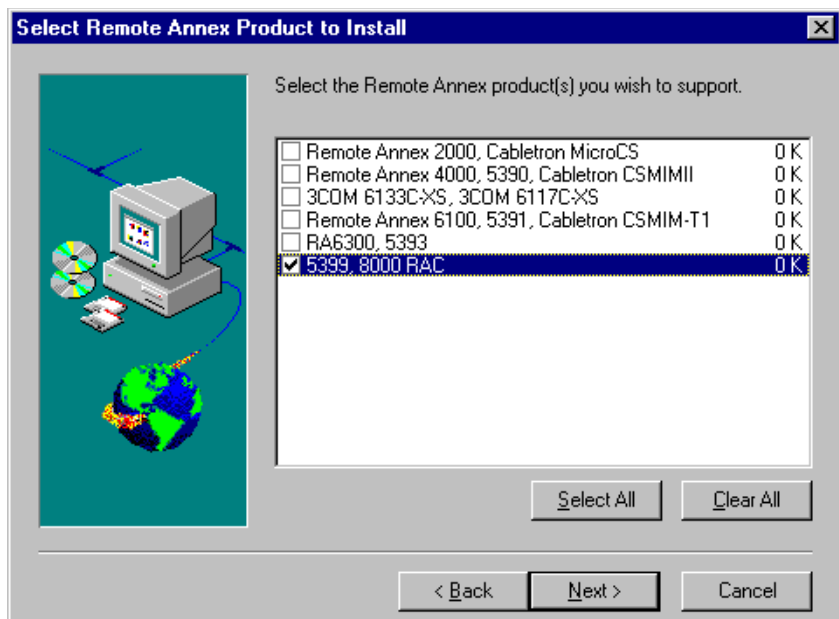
Select Remote Annex Product to Install

Select the Remote Annex product(s) you wish to support.

| | | |
|---|---|---|
| ☐ | Remote Annex 2000, Cabletron MicroCS | 0 K |
| ☐ | Remote Annex 4000, 5390, Cabletron CSMIMII | 0 K |
| ☐ | 3COM 6133C-XS, 3COM 6117C-XS | 0 K |
| ☐ | Remote Annex 6100, 5391, Cabletron CSMIM-T1 | 0 K |
| ☐ | RA6300, 5393 | 0 K |
| ☑ | 5399, 8000 RAC | 0 K |

Select All
Clear All

< Back
Next >
Cancel